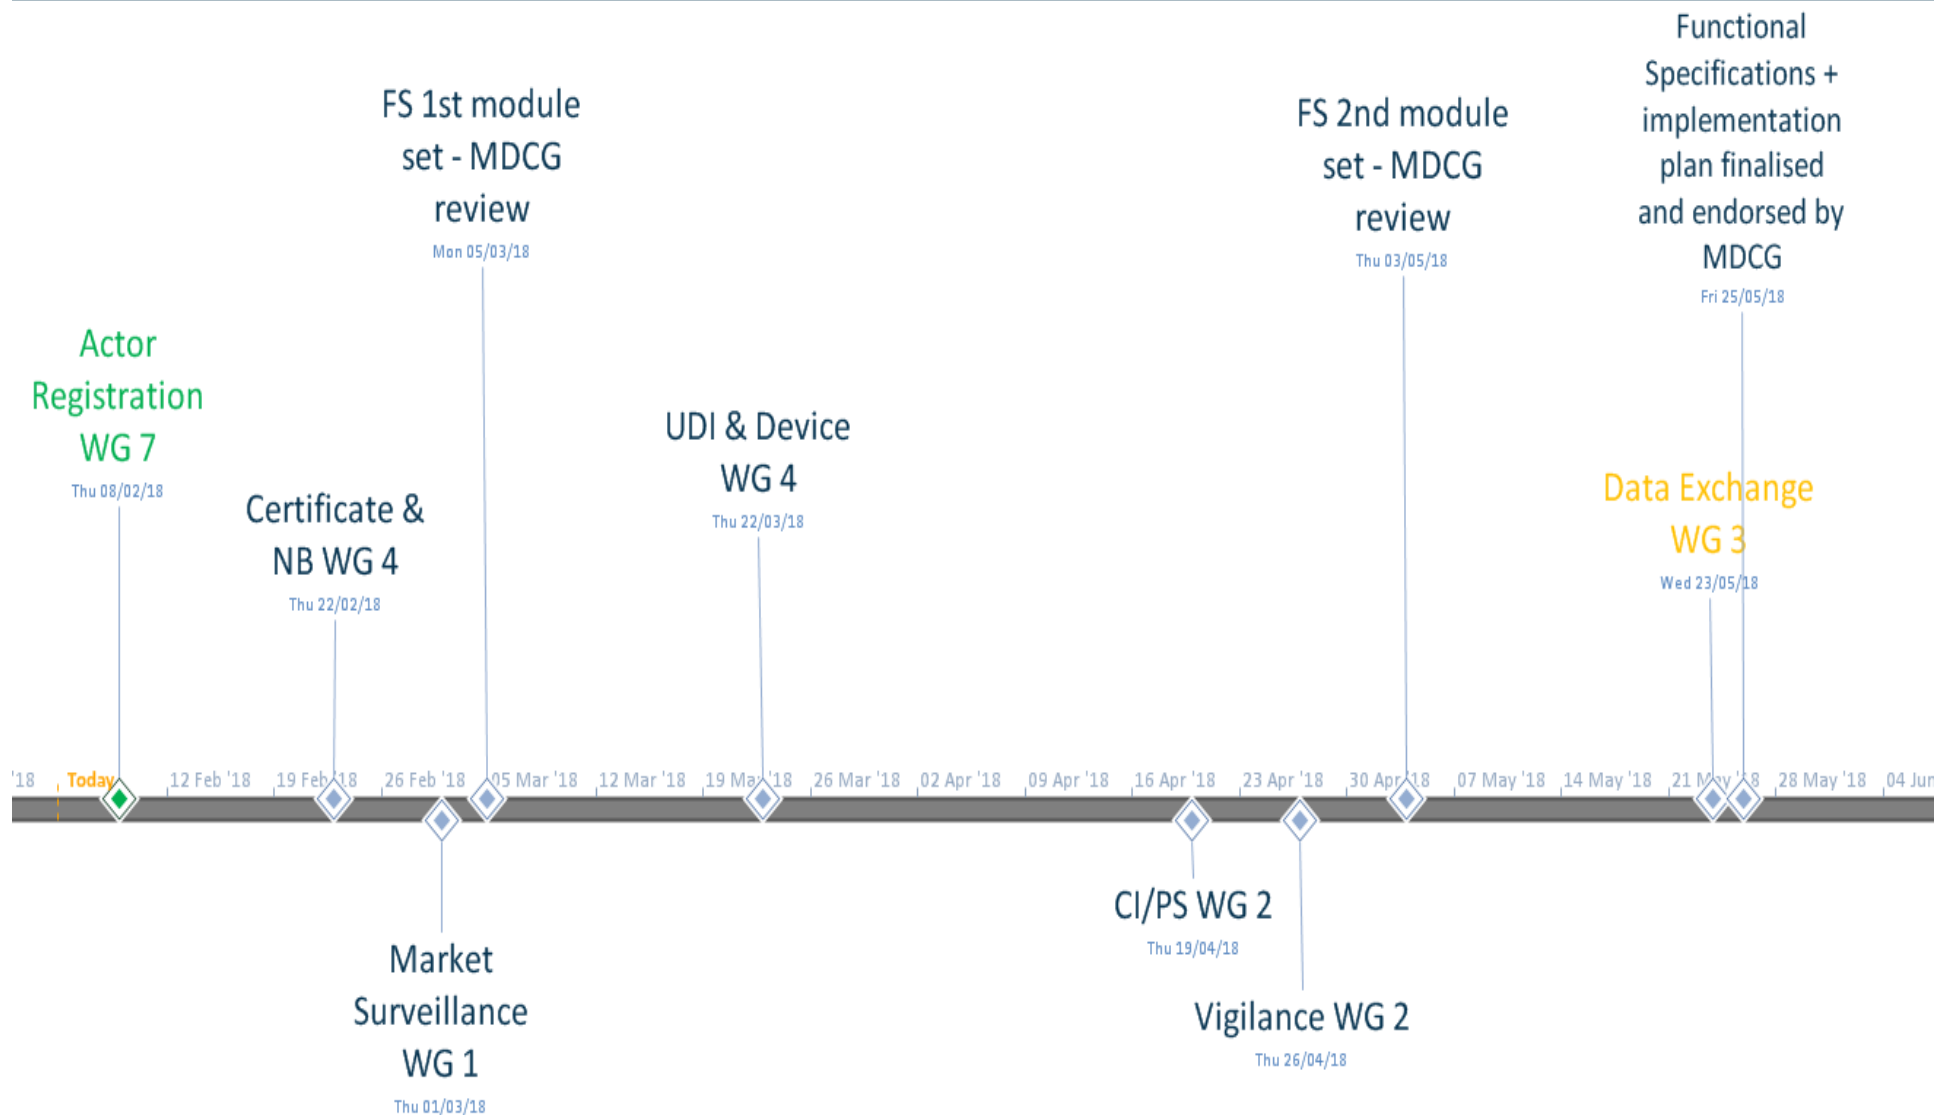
Functional Specifications + implementation plan finalised and endorsed by MDCG
Fri 25/05/18

FS 1st module set - MDCG review
Mon 05/03/18

FS 2nd module set - MDCG review
Thu 03/05/18

Actor Registration WG 7
Thu 08/02/18

UDI & Device WG 4
Thu 22/03/18

Certificate & NB WG 4
Thu 22/02/18

Data Exchange WG 3
Wed 23/05/18

'18 Today 12 Feb '18 19 Feb '18 26 Feb '18 05 Mar '18 12 Mar '18 19 Mar '18 26 Mar '18 02 Apr '18 09 Apr '18 16 Apr '18 23 Apr '18 30 Apr '18 07 May '18 14 May '18 21 May '18 28 May '18 04 Jun

CI/PS WG 2
Thu 19/04/18

Market Surveillance WG 1
Thu 01/03/18

Vigilance WG 2
Thu 26/04/18